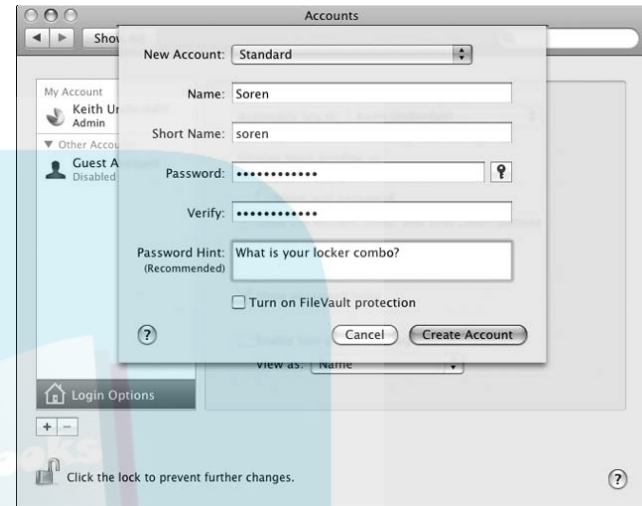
Accounts

Sho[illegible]

My Account
Keith U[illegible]
Admin

▼ Other Accou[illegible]
Guest A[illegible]
Disabled

New Account: Standard

Name: Soren

Short Name: soren

Password: ••••••••••••

Verify: ••••••••••••

Password Hint: (Recommended) What is your locker combo?

Turn on FileVault protection

?

Cancel

Create Account

View as: Name

Login Options

+ −

Click the lock to prevent further changes.

?